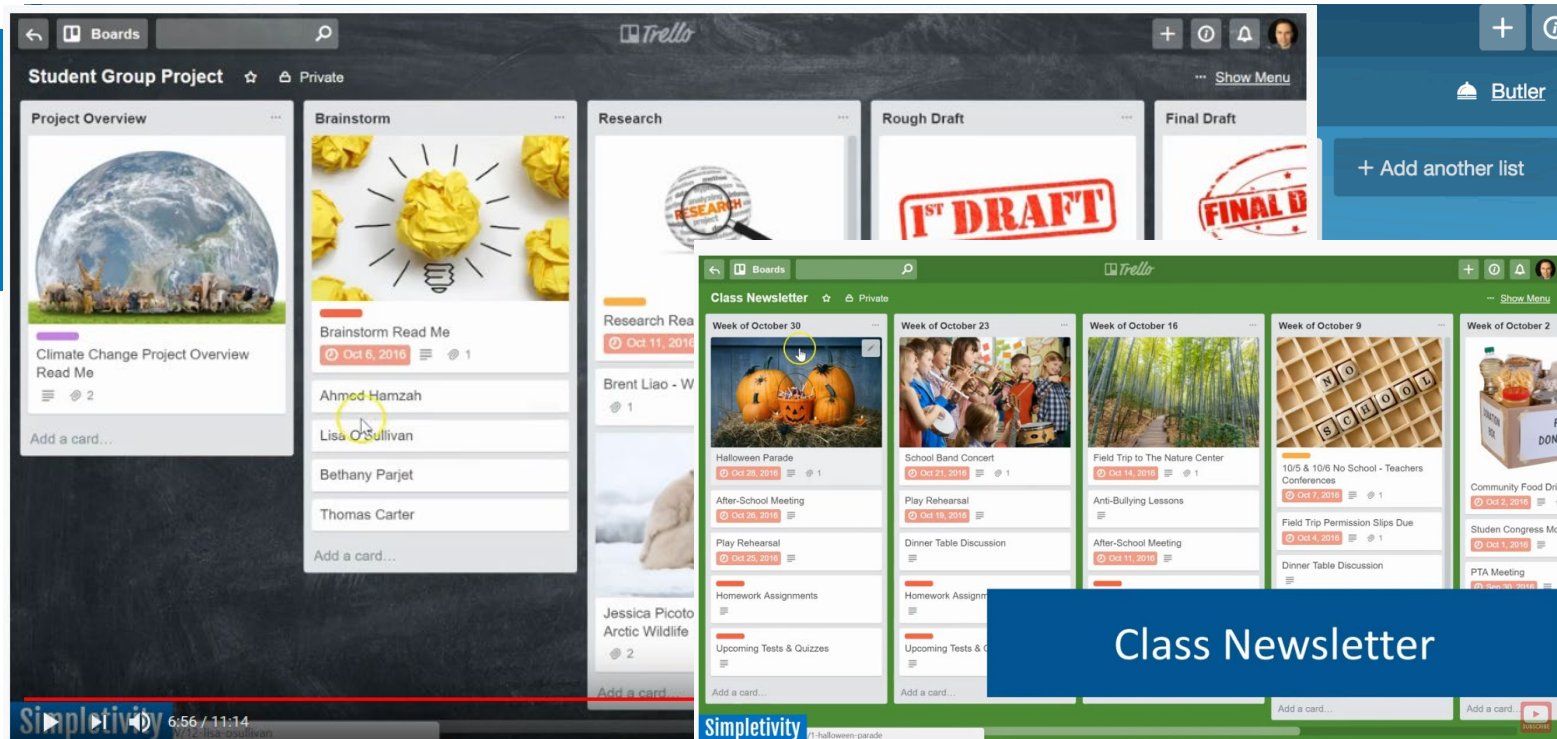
Boards
Trello
Student Group Project
Private
Show Menu
Butler
+ Add another list

Project Overview
Climate Change Project Overview Read Me
2
Add a card...

Brainstorm
Brainstorm Read Me
Oct 6, 2016
1
Ahmod Hamzah
Lisa O'Sullivan
Bethany Parjet
Thomas Carter
Add a card...

Research
RESEARCH
Research Rea
Oct 11, 2016
Brent Liao - W
1
Jessica Picoto
Arctic Wildlife
2
Add a card...

Rough Draft
1ST DRAFT

Final Draft
FINAL D

Boards
Trello
Class Newsletter
Private
Show Menu

Week of October 30
Halloween Parade
Oct 28, 2016
1
After-School Meeting
Oct 26, 2016
Play Rehearsal
Oct 25, 2016
Homework Assignments
Upcoming Tests & Quizzes
Add a card...

Week of October 23
School Band Concert
Oct 21, 2016
1
Play Rehearsal
Oct 19, 2016
Dinner Table Discussion
Homework Assignm
Upcoming Tests & Q
Add a card...

Week of October 16
Field Trip to The Nature Center
Oct 14, 2016
1
Anti-Bullying Lessons
After-School Meeting
Oct 11, 2016

Week of October 9
NO SCHOOL
10/5 & 10/6 No School - Teachers Conferences
Oct 7, 2016
1
Field Trip Permission Slips Due
Oct 4, 2016
1
Dinner Table Discussion
Add a card...

Week of October 2
DON
Community Food Dri
Oct 2, 2016
Studen Congress Mo
Oct 1, 2016
PTA Meeting
Sep 30, 2016
Add a card...

Class Newsletter

Simpletivity
6:56 / 11:14
/12-lisa-osullivan
Simpletivity
/1-halloween-parade
SUBSCRIBE